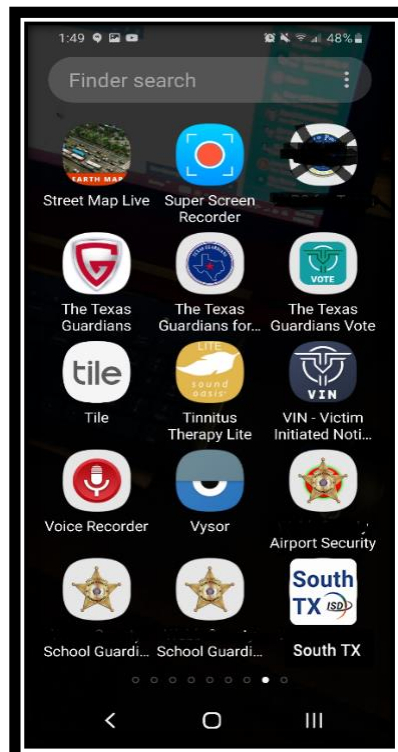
1:49 48%

Finder search

EARTH MAP
Street Map Live

Super Screen Recorder

The Texas Guardians

The Texas Guardians for...

VOTE
The Texas Guardians Vote

tile
Tile

LITE
sound oasis
Tinnitus Therapy Lite

VIN
VIN - Victim Initiated Noti...

Voice Recorder

Vysor

Airport Security

School Guardi...

School Guardi...

South TX ISD
South TX